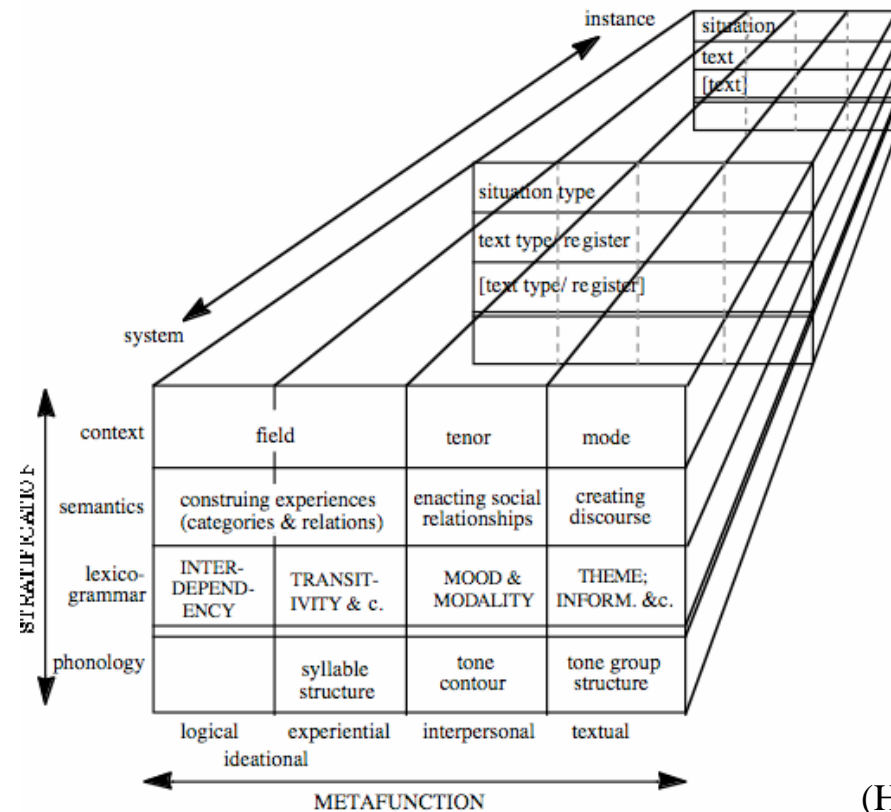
instance

situation

text

[text]

situation type

text type/ register

[text type/ register]

system

STRATIFICATION

context

semantics

lexicogrammar

phonology

| field | | tenor | mode |
|---|---|---|---|
| construing experiences (categories & relations) | | enacting social relationships | creating discourse |
| INTERDEPENDENCY | TRANSITIVITY & c. | MOOD & MODALITY | THEME; INFORM. &c. |
| | syllable structure | tone contour | tone group structure |

logical experiential interpersonal textual

ideational

METAFUNCTION

(H